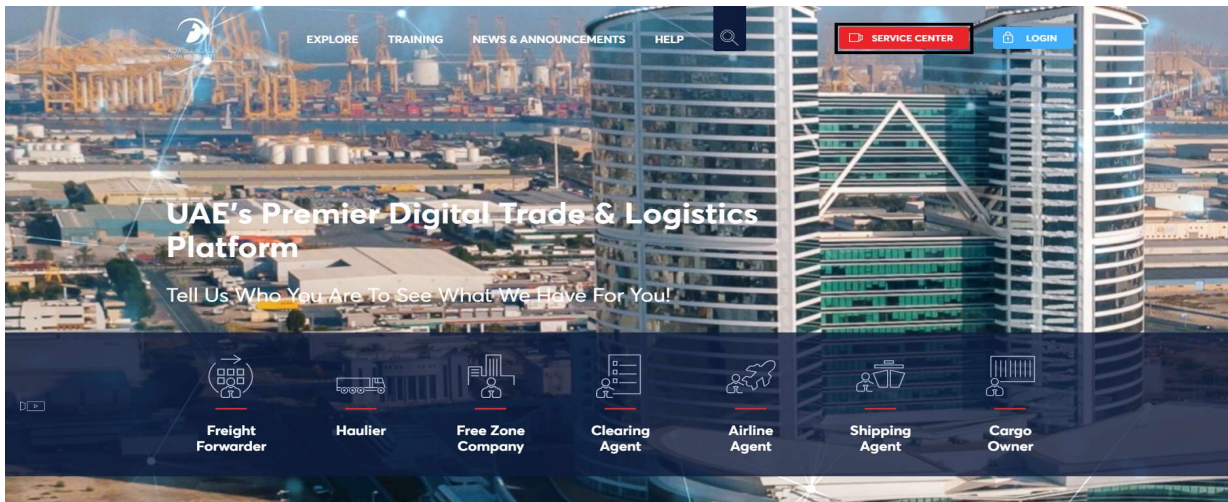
EXPLORE TRAINING NEWS & ANNOUNCEMENTS HELP

SERVICE CENTER LOGIN

UAE's Premier Digital Trade & Logistics Platform

Tell Us Who You Are To See What We Have For You!

Freight Forwarder

Haulier

Free Zone Company

Clearing Agent

Airline Agent

Shipping Agent

Cargo Owner